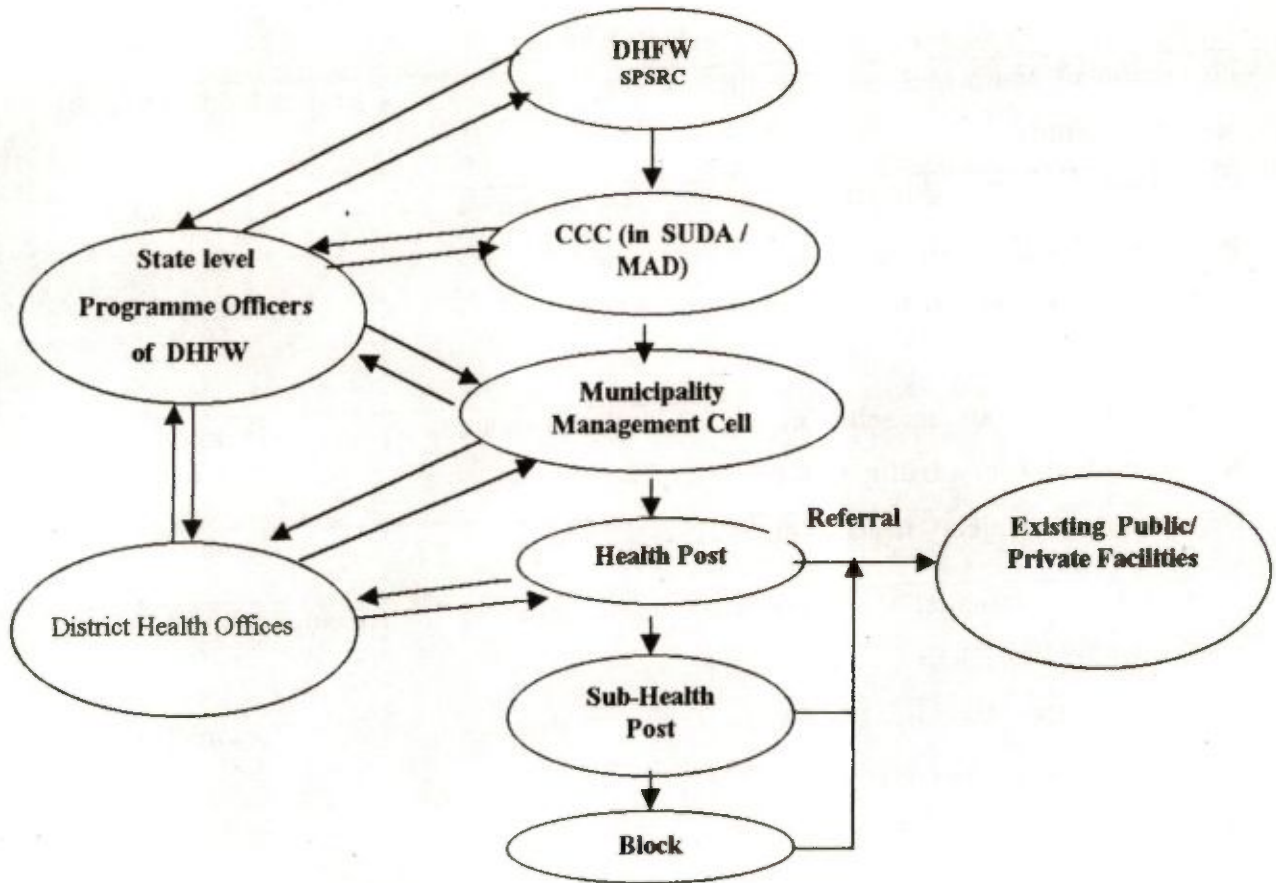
DHFW
SPSRC

CCC (in SUDA / MAD)

State level Programme Officers of DHFW

Municipality Management Cell

Health Post

Referral

Existing Public/ Private Facilities

District Health Offices

Sub-Health Post

Block